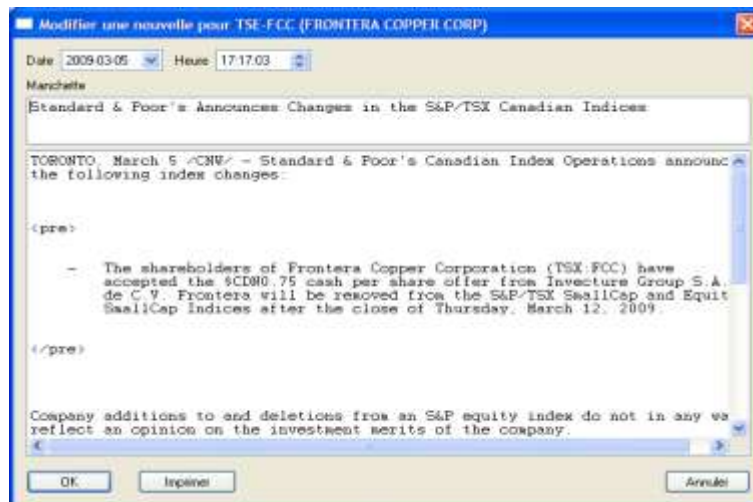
Modifier une nouvelle pour TSE-FCC (FRONTERA COPPER CORP)

Date 2009-03-05 Heure 17:17:03

Manchette

Standard & Poor's Announces Changes in the S&P/TSX Canadian Indices

TORONTO, March 5 /CNW/ - Standard & Poor's Canadian Index Operations announc the following index changes:

<pre>

- The shareholders of Frontera Copper Corporation (TSX:FCC) have accepted the $CDN0.75 cash per share offer from Invecture Group S.A. de C.V. Frontera will be removed from the S&P/TSX SmallCap and Equit SmallCap Indices after the close of Thursday, March 12, 2009.

</pre>

Company additions to and deletions from an S&P equity index do not in any wa reflect an opinion on the investment merits of the company.

OK Imprimer Annuler